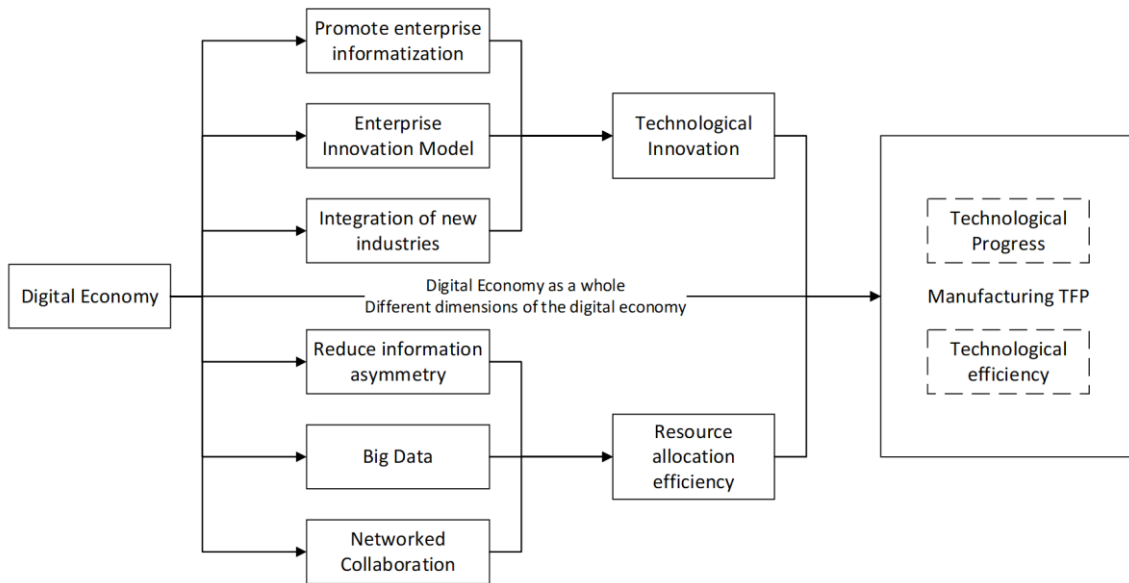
Digital Economy

Promote enterprise informatization

Enterprise Innovation Model

Integration of new industries

Technological Innovation

Digital Economy as a whole
Different dimensions of the digital economy

Reduce information asymmetry

Big Data

Networked Collaboration

Resource allocation efficiency

Technological Progress

Manufacturing TFP

Technological efficiency